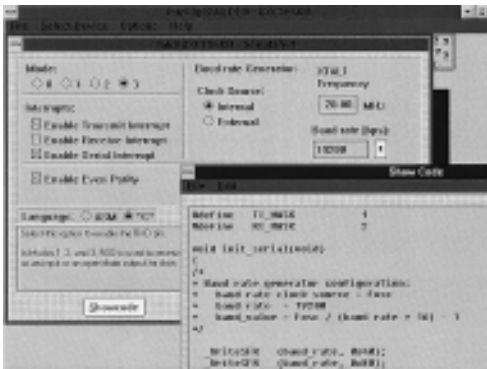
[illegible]
File Select Device Options Help
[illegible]

Mode:
0 1 2 3

Interrupts:
Enable Transmit Interrupt
Enable Receive Interrupt
Enable Serial Interrupt

Enable Even Parity

Language: ASM C

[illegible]

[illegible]

Show code

Baudrate Generator:

Clock Source:
Internal
External

XTAL1 Frequency
20.00 MHz

Baud rate (bps):
19200

Show Code
File Edit

#define TI_MASK 1
#define RI_MASK 2

void init_serialio(void)
{
/*
* Baud rate generator configuration:
* baud rate clock source - Fosc
* baud rate - 19200
* baud_value = Fosc / (baud rate * 16) - 1
*/

_WriteSFR (baud_rate, 0x40);
_WriteSFR (baud_rate, 0x80);